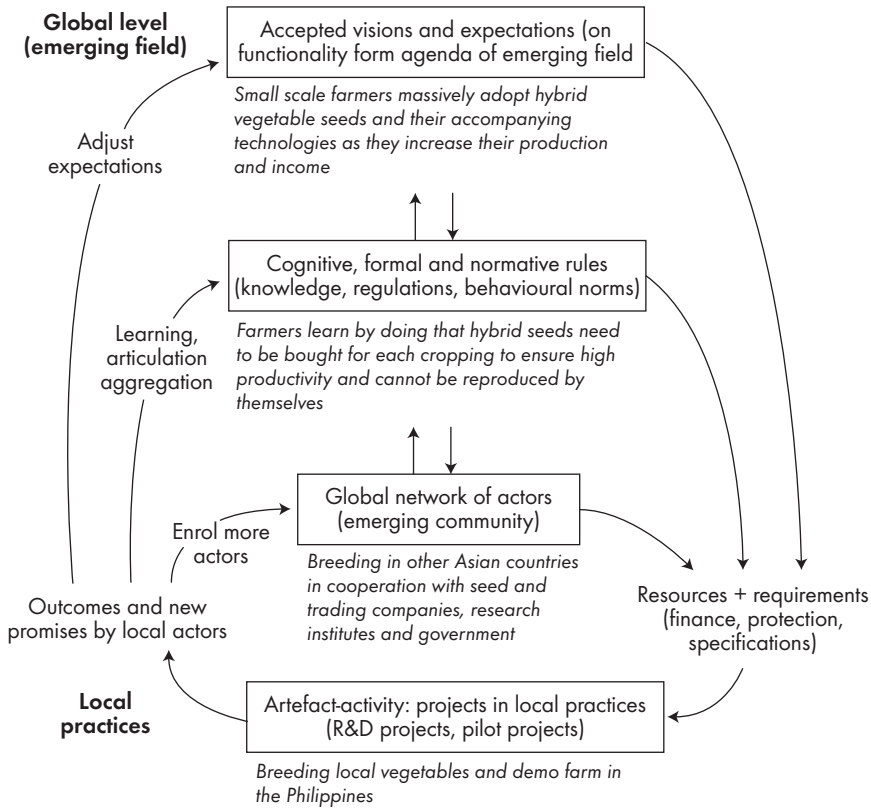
Global level (emerging field)

Accepted visions and expectations (on functionality form agenda of emerging field

Small scale farmers massively adopt hybrid vegetable seeds and their accompanying technologies as they increase their production and income

Adjust expectations

Cognitive, formal and normative rules (knowledge, regulations, behavioural norms)

Farmers learn by doing that hybrid seeds need to be bought for each cropping to ensure high productivity and cannot be reproduced by themselves

Learning, articulation aggregation

Global network of actors (emerging community)

Enrol more actors

Breeding in other Asian countries in cooperation with seed and trading companies, research institutes and government

Outcomes and new promises by local actors

Resources + requirements (finance, protection, specifications)

Local practices

Artefact-activity: projects in local practices (R&D projects, pilot projects)

Breeding local vegetables and demo farm in the Philippines